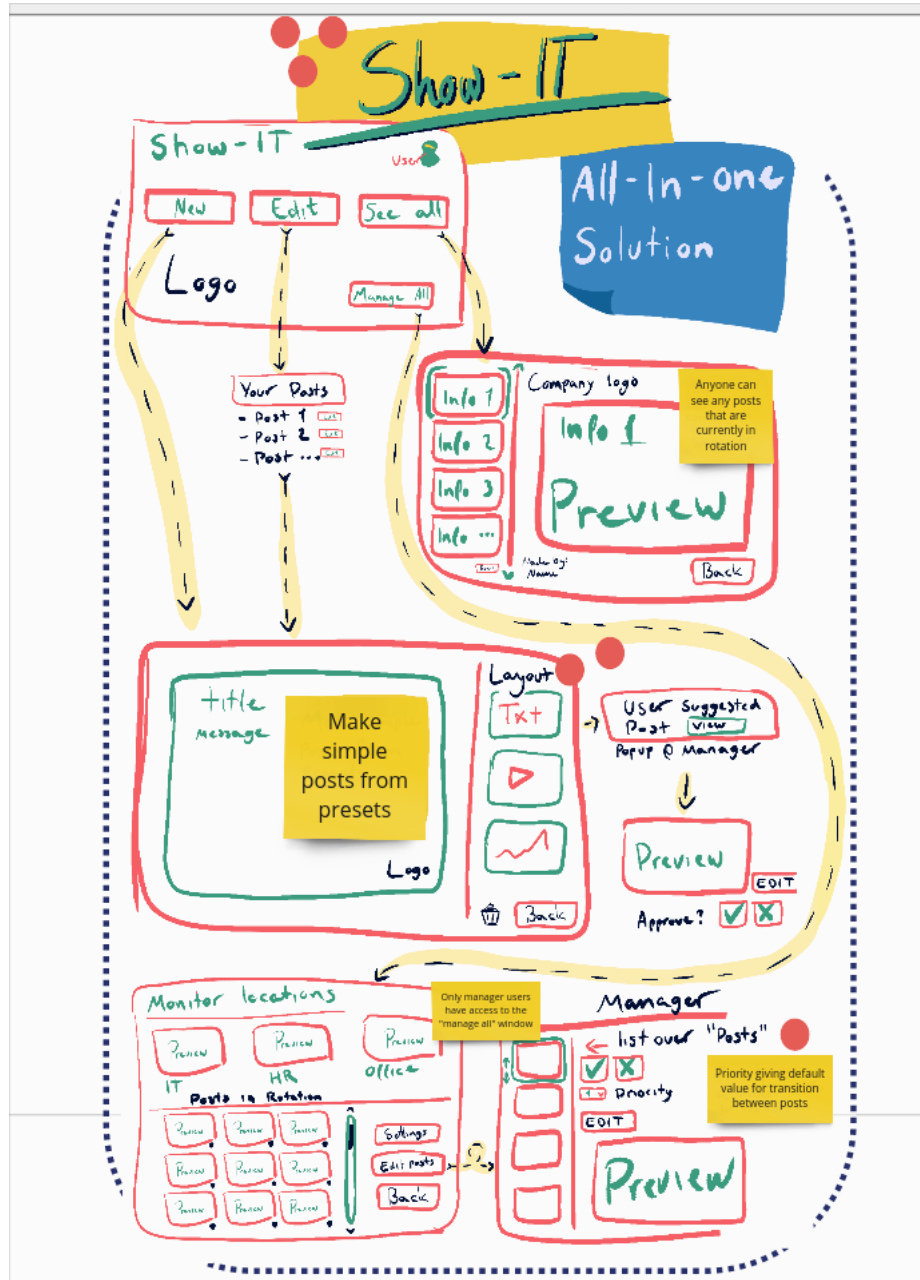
Show-IT

Show-IT

User

New

Edit

See all

Logo

Manage All

All-In-one Solution

Your Posts

- Post 1
- Post 2
- Post ...

Info 1

Info 2

Info 3

Info ...

Company logo

Info 1

Preview

Anyone can see any posts that are currently in rotation

Back

title

message

Make simple posts from presets

Logo

Layout

Txt

Back

User Suggested Post view

Popup @ Manager

Preview

EDIT

Approve?

Monitor locations

Preview

Preview

Preview

IT

HR

Office

Posts in Rotation

Preview

Preview

Preview

Preview

Preview

Preview

Preview

Preview

Preview

Settings

Edit posts

Back

Only manager users have access to the "manage all" window

Manager

list over "Posts"

Priority

EDIT

Preview

Priority giving default value for transition between posts